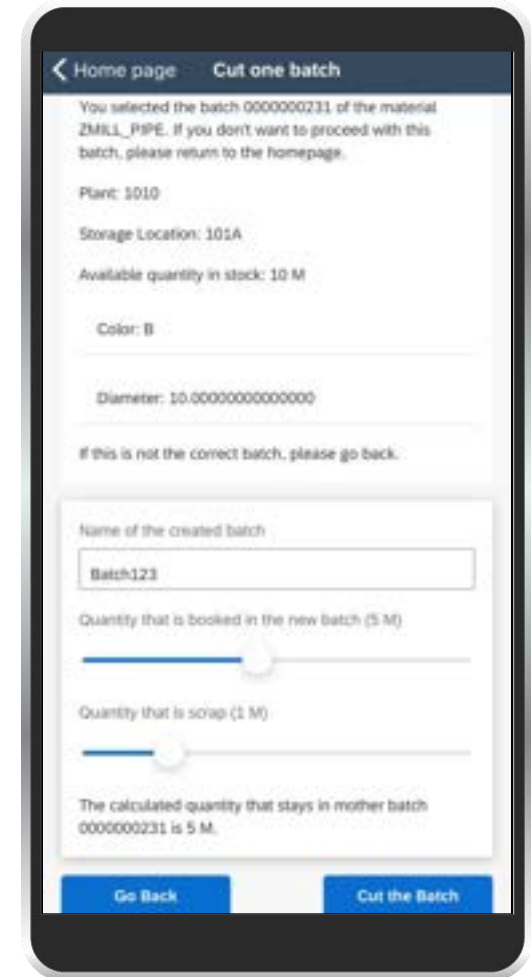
Home page Cut one batch

You selected the batch 0000000231 of the material ZMILL_PIPE. If you don't want to proceed with this batch, please return to the homepage.

Plant: 1010

Storage Location: 101A

Available quantity in stock: 10 M

Color: B

Diameter: 10.00000000000000

If this is not the correct batch, please go back.

Name of the created batch

Batch123

Quantity that is booked in the new batch (5 M)

Quantity that is scrap (1 M)

The calculated quantity that stays in mother batch 0000000231 is 5 M.

Go Back

Cut the Batch